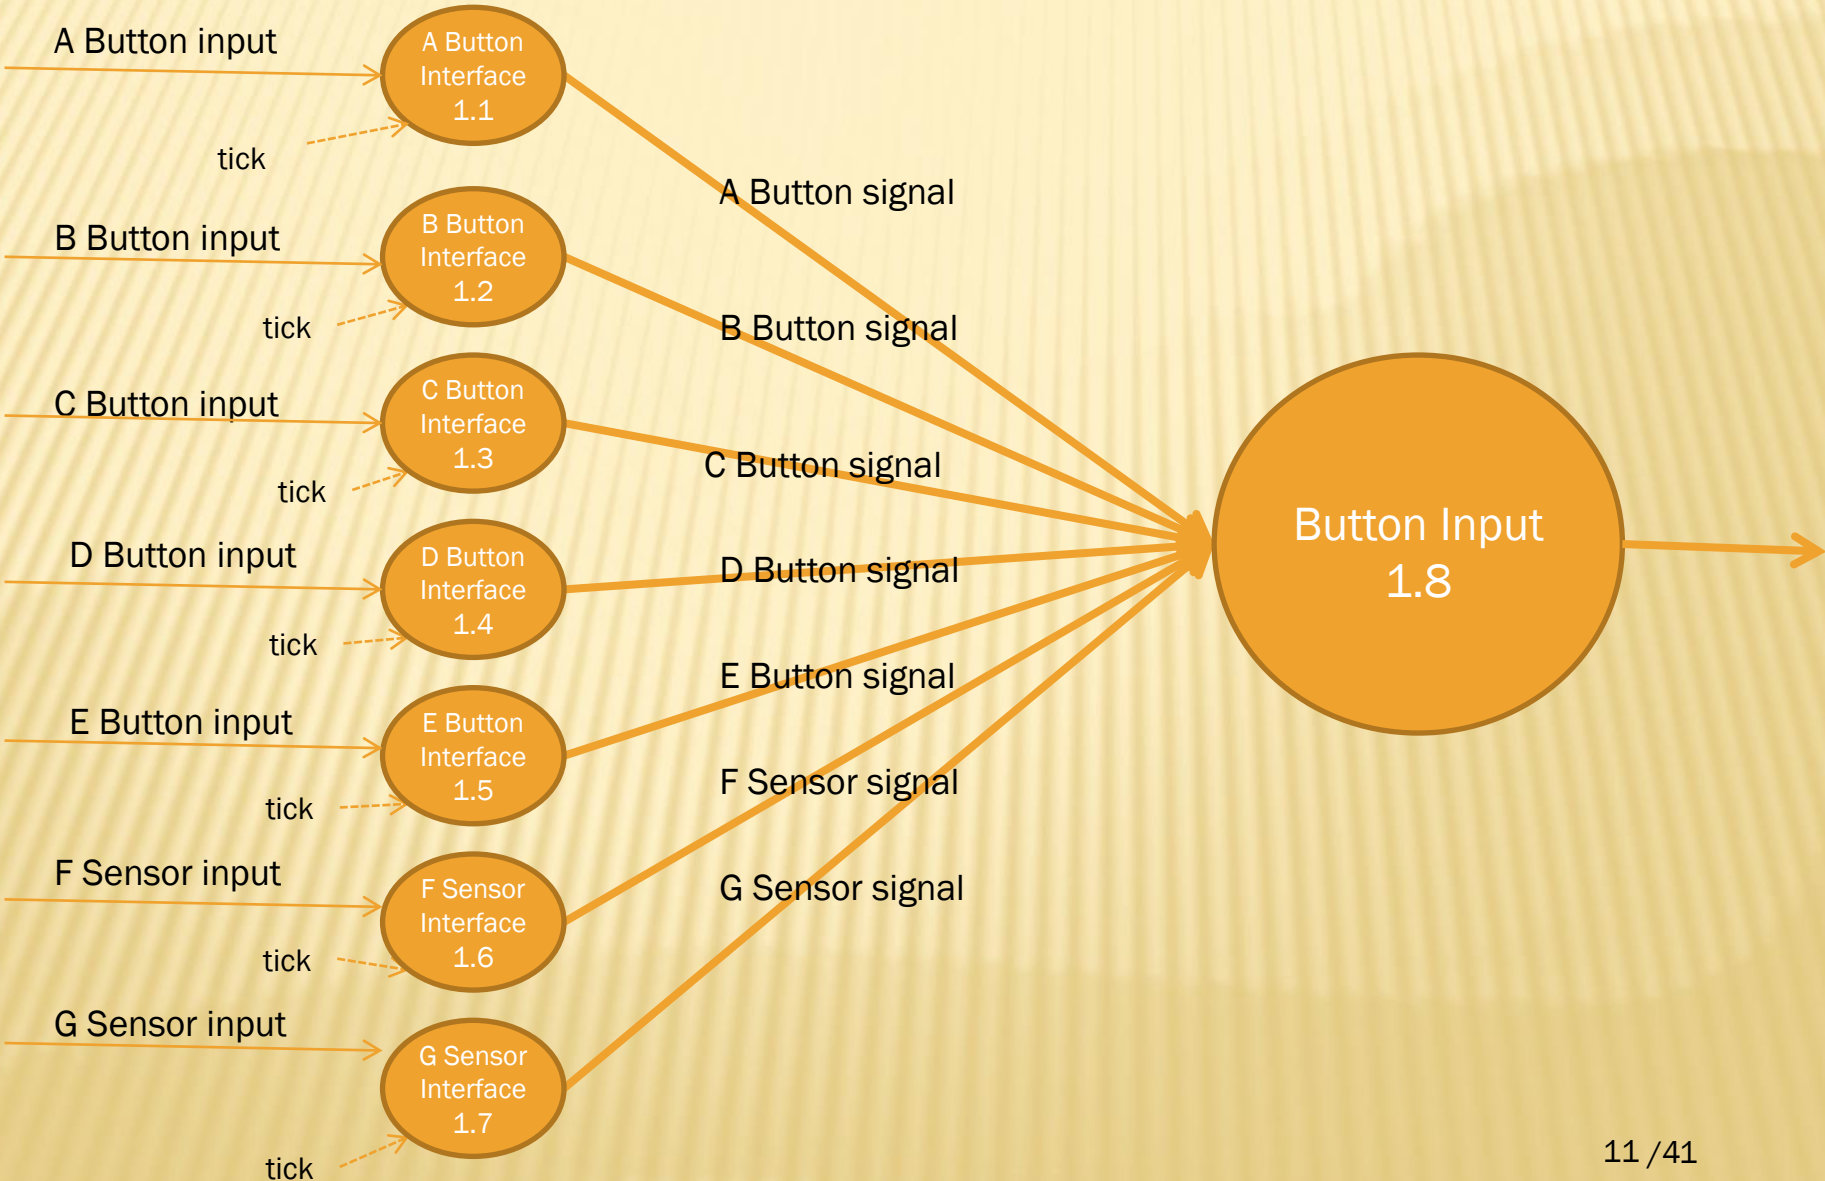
A Button input

A Button Interface 1.1

tick

B Button input

B Button Interface 1.2

tick

C Button input

C Button Interface 1.3

tick

D Button input

D Button Interface 1.4

tick

E Button input

E Button Interface 1.5

tick

F Sensor input

F Sensor Interface 1.6

tick

G Sensor input

G Sensor Interface 1.7

tick

A Button signal

B Button signal

C Button signal

D Button signal

E Button signal

F Sensor signal

G Sensor signal

Button Input 1.8

11 / 41